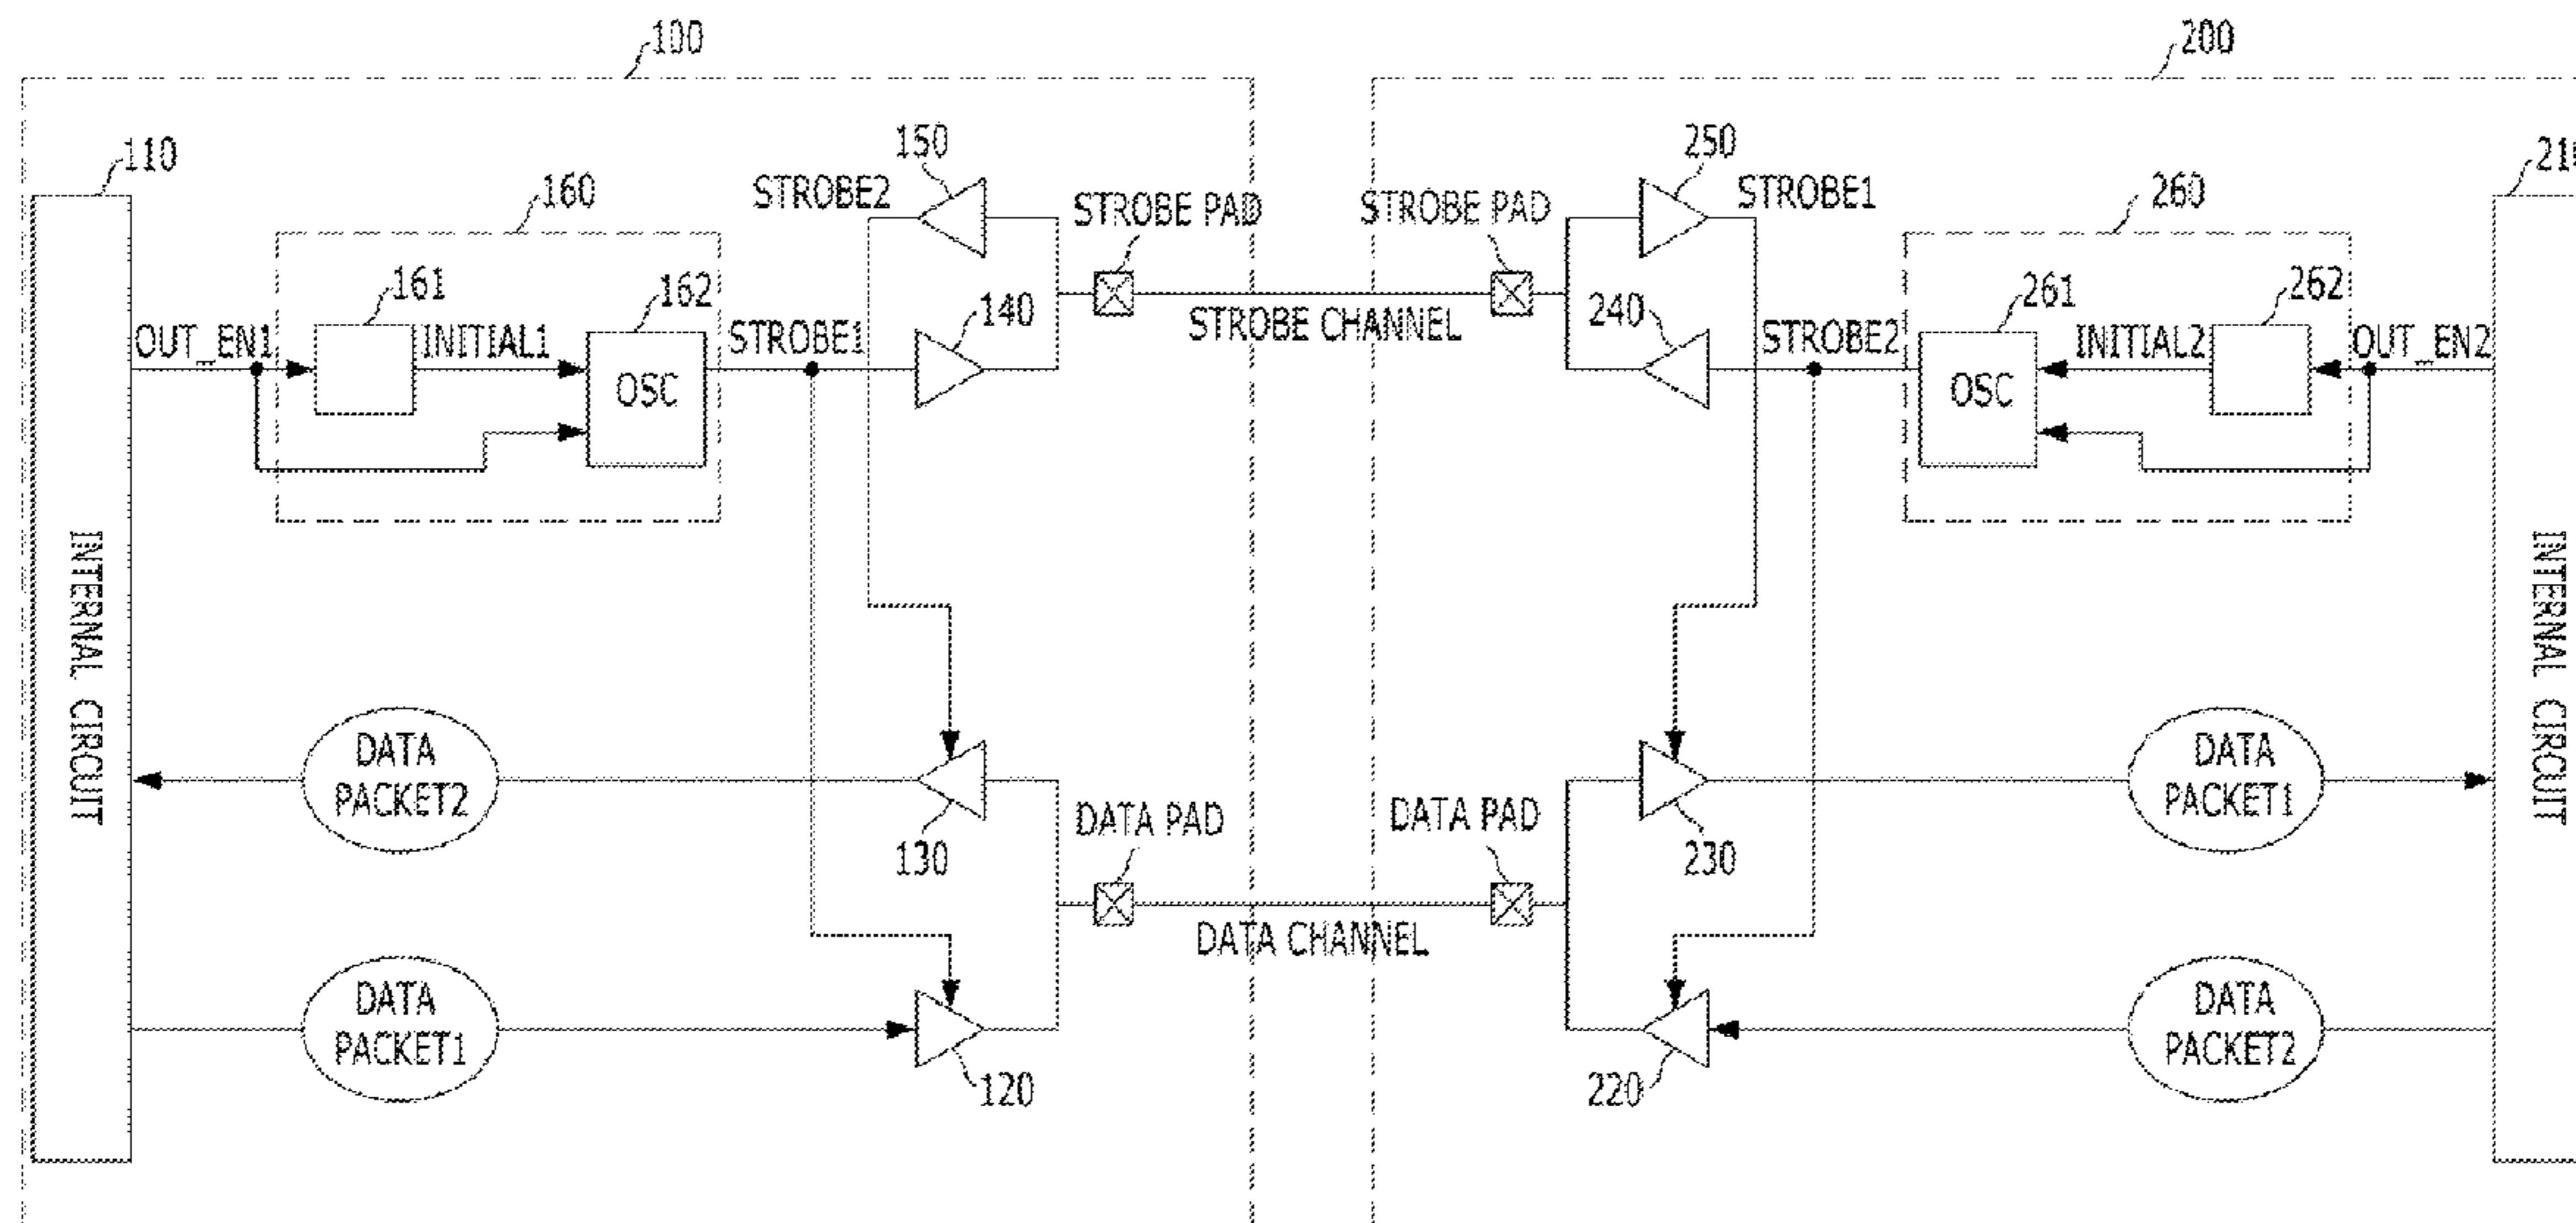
100

200

110

150

STROBE2

STROBE PAD

STROBE PAD

250

STROBE1

260

21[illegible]

160

161

162

140

STROBE CHANNEL

240

261

262

OUT_EN1

INITIAL1

OSC

STROBE1

STROBE2

OSC

INITIAL2

OUT_EN2

INTERNAL CIRCUIT

DATA PACKET2

130

DATA PAD

DATA PAD

230

DATA PACKET1

INTERNAL CIRCUIT

DATA CHANNEL

DATA PACKET1

120

220

DATA PACKET2